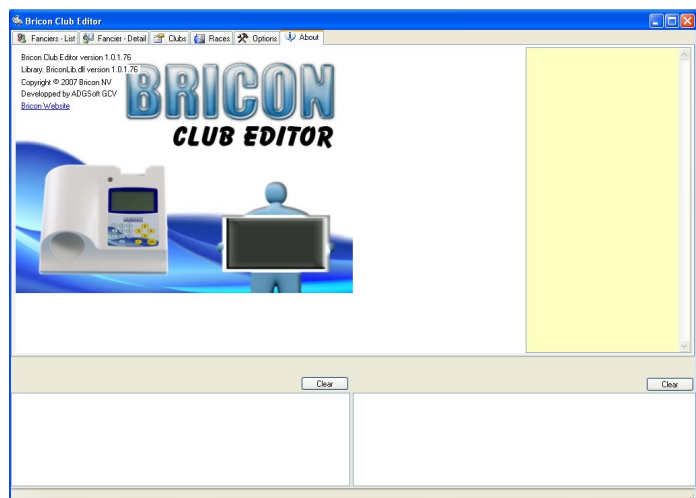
Bricon Club Editor

Fanciers - List | Fancier - Detail | Clubs | Races | Options | About

Bricon Club Editor version 1.0.1.76
Library: BriconLib.dll version 1.0.1.76
Copyright © 2007 Bricon NV
Developped by ADGSoft GCV
Bricon Website

BRICON
CLUB EDITOR

Clear

Clear